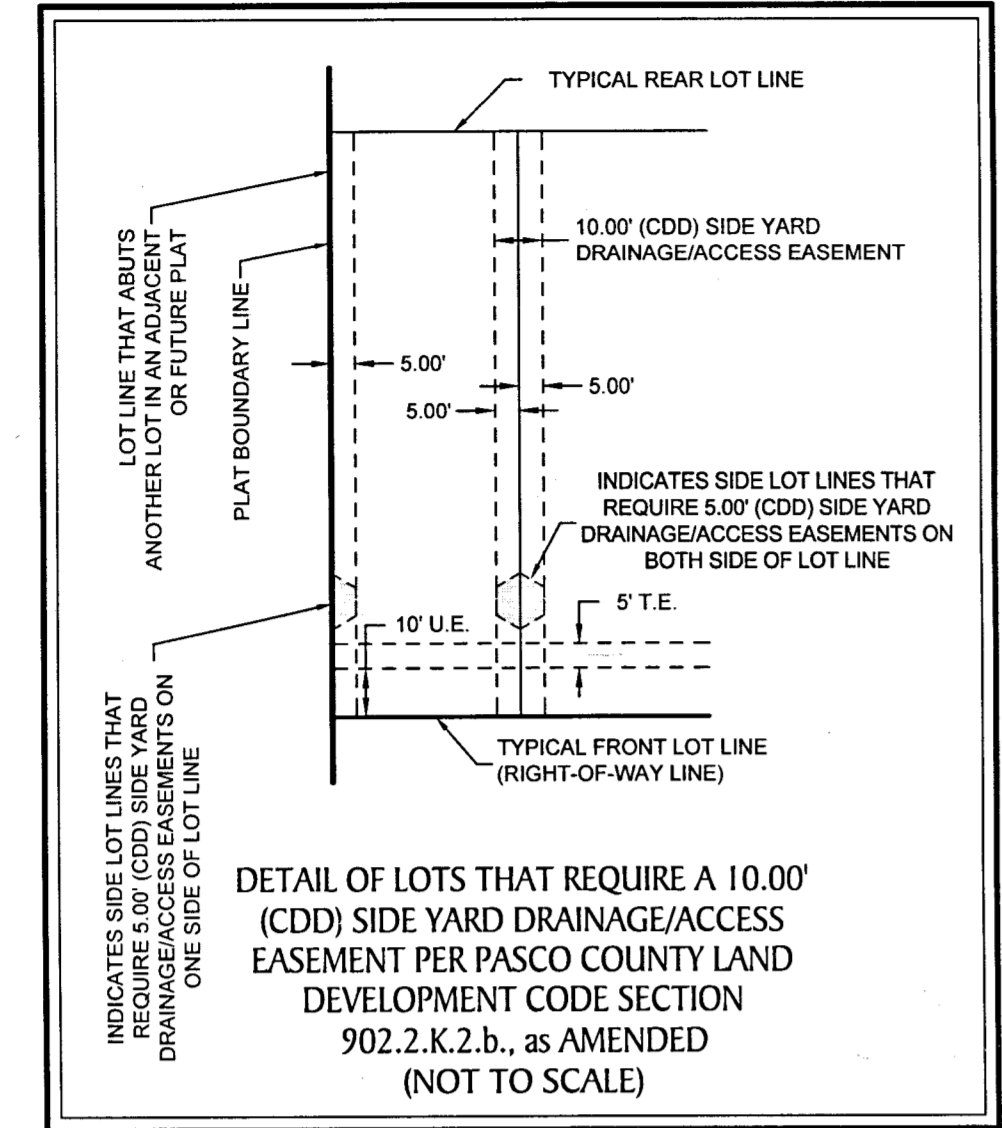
TYPICAL REAR LOT LINE

LOT LINE THAT ABUTS ANOTHER LOT IN AN ADJACENT OR FUTURE PLAT

PLAT BOUNDARY LINE

10.00' (CDD) SIDE YARD DRAINAGE/ACCESS EASEMENT

5.00'

5.00'

5.00'

INDICATES SIDE LOT LINES THAT REQUIRE 5.00' (CDD) SIDE YARD DRAINAGE/ACCESS EASEMENTS ON BOTH SIDE OF LOT LINE

5' T.E.

10' U.E.

INDICATES SIDE LOT LINES THAT REQUIRE 5.00' (CDD) SIDE YARD DRAINAGE/ACCESS EASEMENTS ON ONE SIDE OF LOT LINE

TYPICAL FRONT LOT LINE (RIGHT-OF-WAY LINE)

DETAIL OF LOTS THAT REQUIRE A 10.00' (CDD) SIDE YARD DRAINAGE/ACCESS EASEMENT PER PASCO COUNTY LAND DEVELOPMENT CODE SECTION 902.2.K.2.b., as AMENDED (NOT TO SCALE)